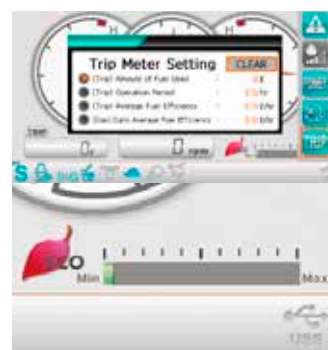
Trip Meter Setting
CLEAR
[Trip] Amount of Fuel Used - 0 ℓ
[Trip] Operation Period - 0.0 hr
[Trip] Average Fuel Efficiency - 0.0 ℓ/hr
[Day] Daily Average Fuel Efficiency - 0.0 ℓ/hr
0 ℓ
0 rpm
ECO
Min
Max
USB